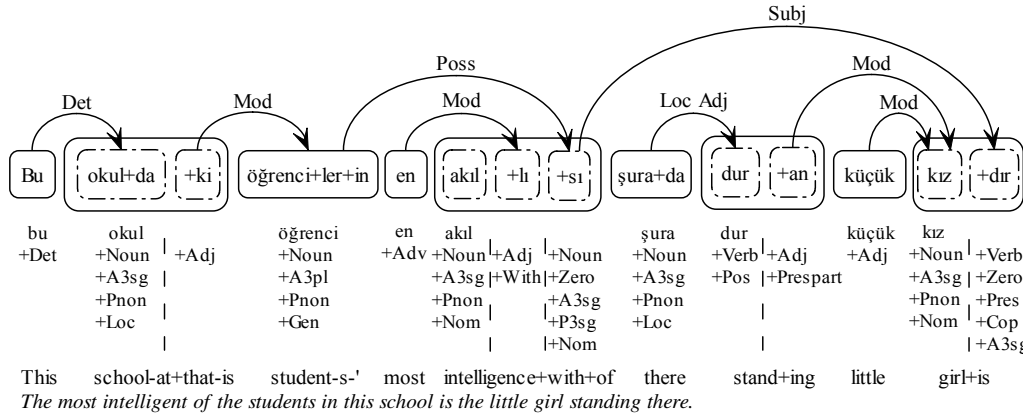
Subj

Poss

Mod

Det

Mod

Mod

Loc Adj

Mod

Bu | okul+da | +ki | öğrenci+ler+in | en | akıl | +lı | +sı | şura+da | dur | +an | küçük | kız | +dır

bu +Det

okul +Noun +A3sg +Pnon +Loc

+Adj

öğrenci +Noun +A3pl +Pnon +Gen

en +Adv

akıl +Noun +A3sg +Pnon +Nom

+Adj +With

+Noun +Zero +A3sg +P3sg +Nom

şura +Noun +A3sg +Pnon +Loc

dur +Verb +Pos

+Adj +Prespart

küçük +Adj

kız +Noun +A3sg +Pnon +Nom

+Verb +Zero +Pres +Cop +A3sg

This school-at+that-is student-s-' most intelligence+with+of there stand+ing little girl+is

The most intelligent of the students in this school is the little girl standing there.